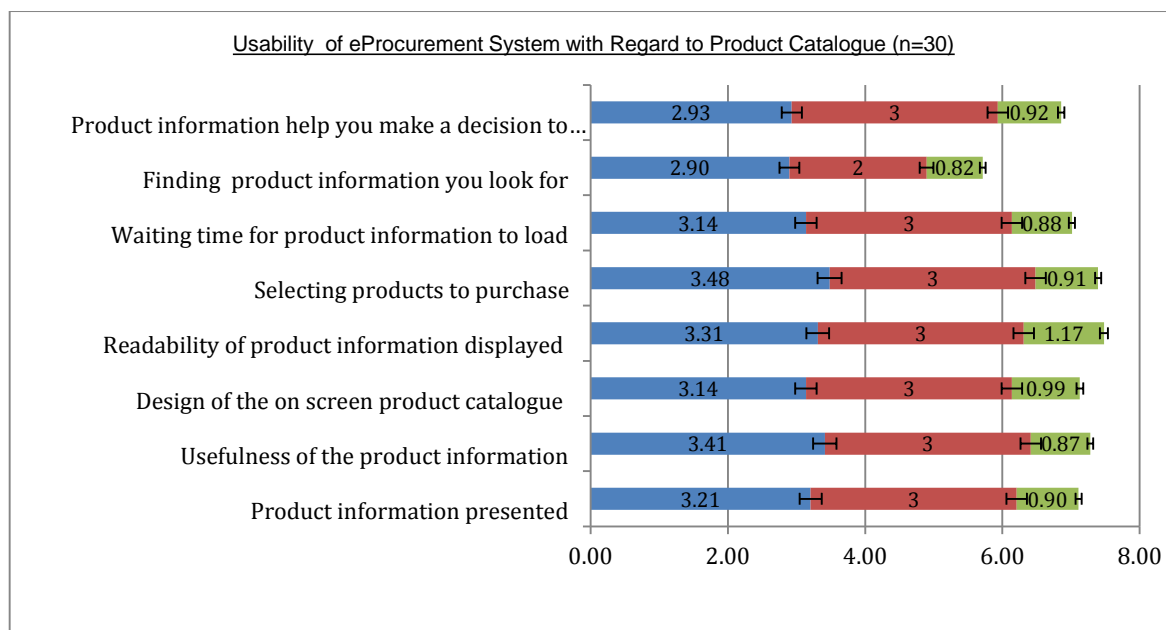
Usability of eProcurement System with Regard to Product Catalogue (n=30)

Product information help you make a decision to…
2.93
3
0.92

Finding product information you look for
2.90
2
0.82

Waiting time for product information to load
3.14
3
0.88

Selecting products to purchase
3.48
3
0.91

Readability of product information displayed
3.31
3
1.17

Design of the on screen product catalogue
3.14
3
0.99

Usefulness of the product information
3.41
3
0.87

Product information presented
3.21
3
0.90

0.00
2.00
4.00
6.00
8.00